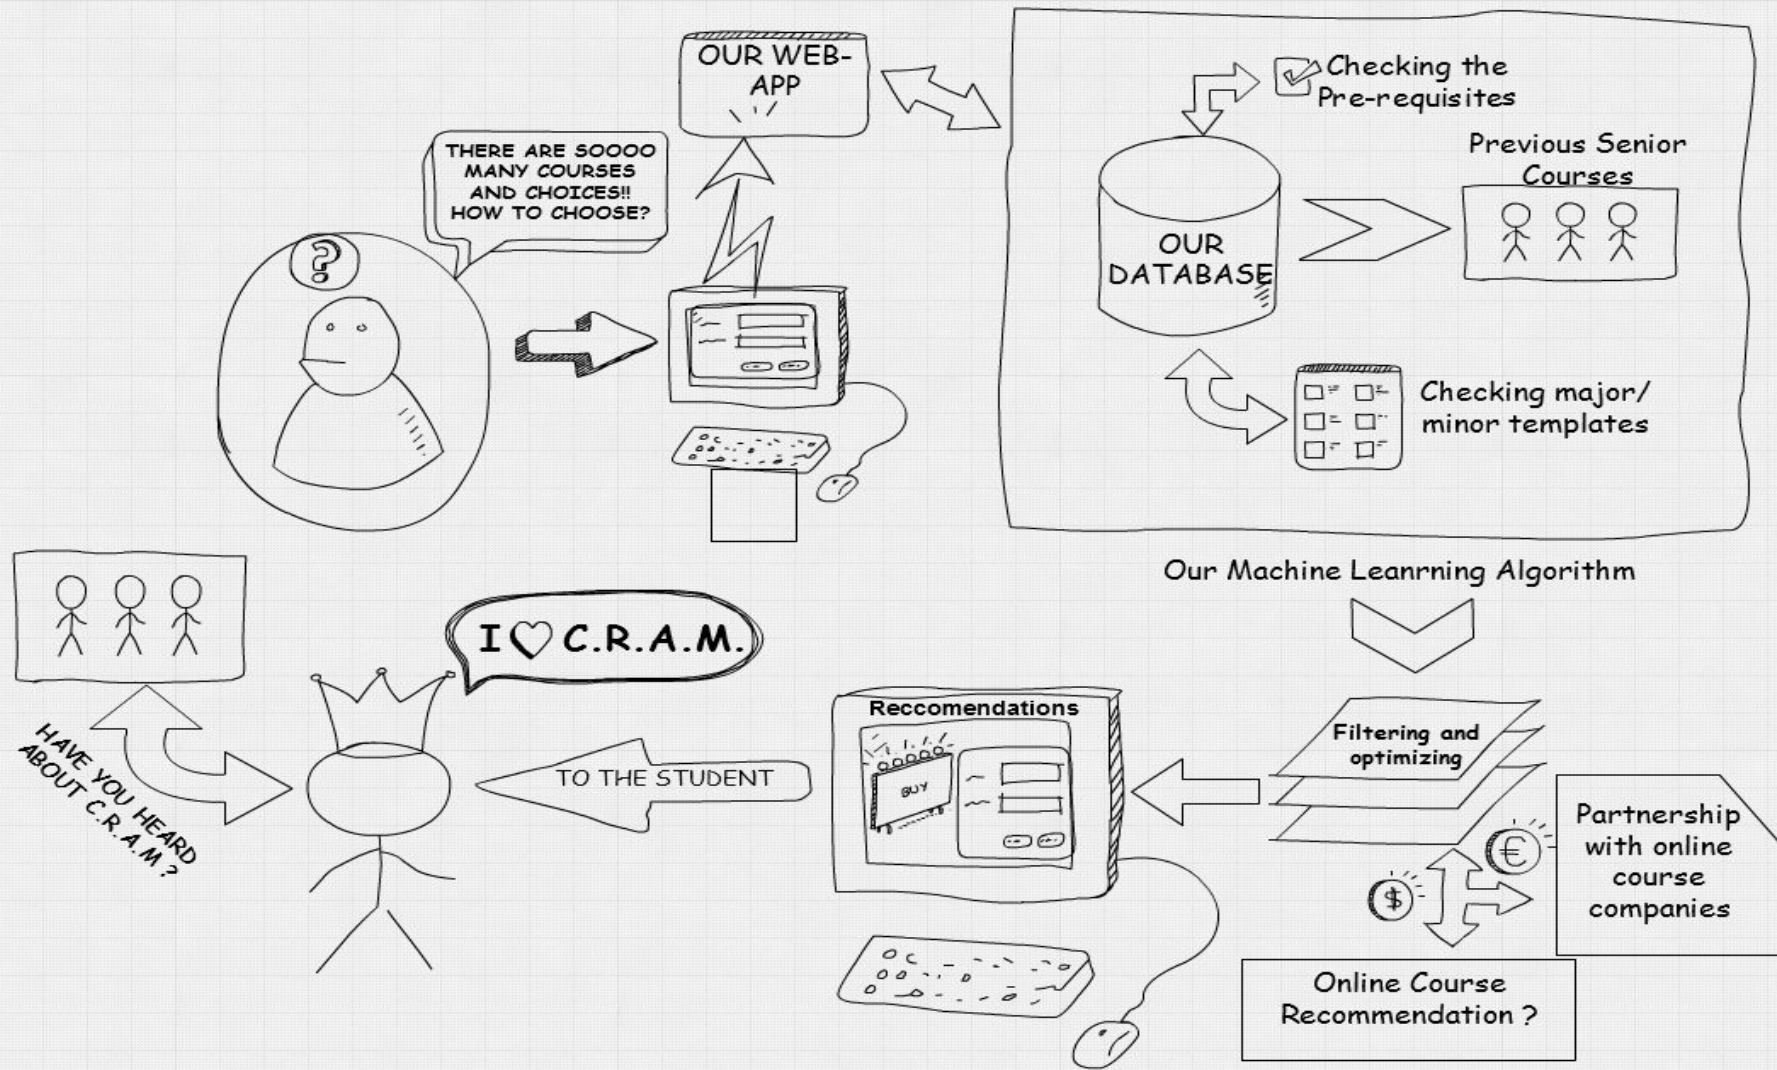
OUR WEB-APP

THERE ARE SOOOO MANY COURSES AND CHOICES!! HOW TO CHOOSE?

?

Checking the Pre-requisites

Previous Senior Courses

OUR DATABASE

Checking major/ minor templates

Our Machine Leanrning Algorithm

I ♡ C.R.A.M.

HAVE YOU HEARD ABOUT C.R.A.M ?

TO THE STUDENT

Reccomendations

BUY

Filtering and optimizing

Partnership with online course companies

€

$

Online Course Recommendation ?